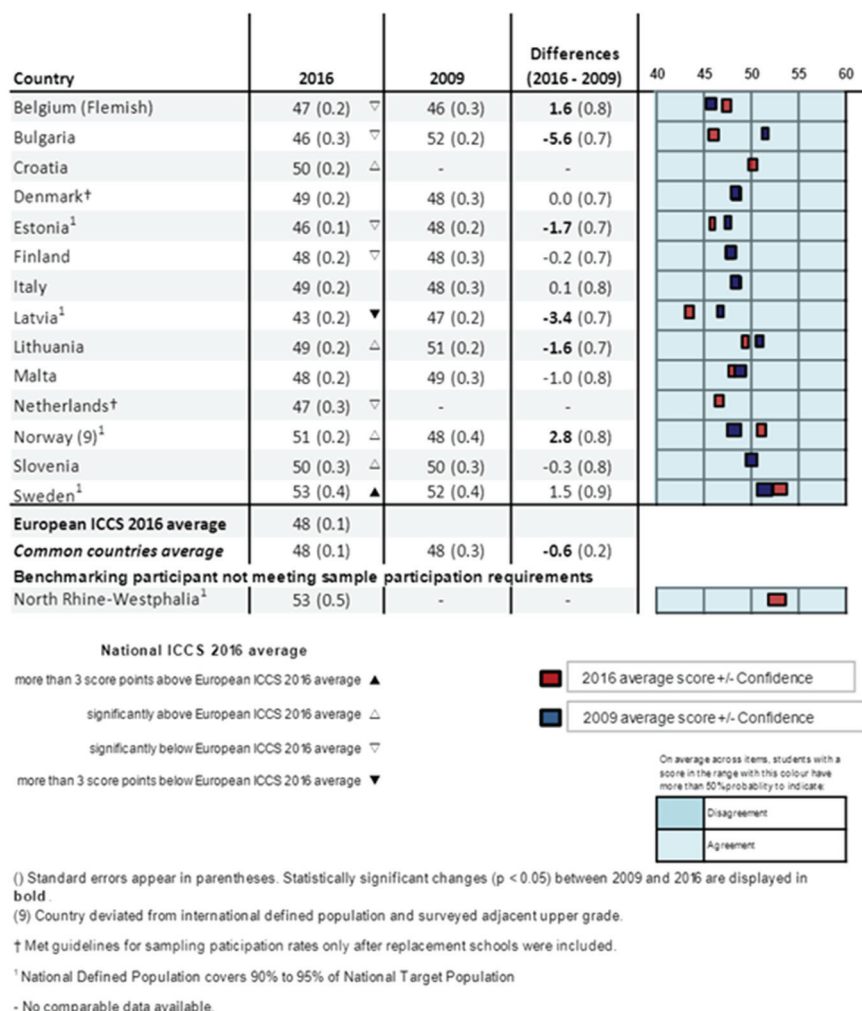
| Country | 2016 | | 2009 | Differences (2016 - 2009) | 40 45 50 55 60 |
|---|---|---|---|---|---|
| Belgium (Flemish) | 47 (0.2) | ▽ | 46 (0.3) | **1.6** (0.8) | |
| Bulgaria | 46 (0.3) | ▽ | 52 (0.2) | **-5.6** (0.7) | |
| Croatia | 50 (0.2) | △ | - | - | |
| Denmark† | 49 (0.2) | | 48 (0.3) | 0.0 (0.7) | |
| Estonia$^1$ | 46 (0.1) | ▽ | 48 (0.2) | **-1.7** (0.7) | |
| Finland | 48 (0.2) | ▽ | 48 (0.3) | -0.2 (0.7) | |
| Italy | 49 (0.2) | | 48 (0.3) | 0.1 (0.8) | |
| Latvia$^1$ | 43 (0.2) | ▼ | 47 (0.2) | **-3.4** (0.7) | |
| Lithuania | 49 (0.2) | △ | 51 (0.2) | **-1.6** (0.7) | |
| Malta | 48 (0.2) | | 49 (0.3) | -1.0 (0.8) | |
| Netherlands† | 47 (0.3) | ▽ | - | - | |
| Norway (9)$^1$ | 51 (0.2) | △ | 48 (0.4) | **2.8** (0.8) | |
| Slovenia | 50 (0.3) | △ | 50 (0.3) | -0.3 (0.8) | |
| Sweden$^1$ | 53 (0.4) | ▲ | 52 (0.4) | 1.5 (0.9) | |
| **European ICCS 2016 average** | 48 (0.1) | | | | |
| ***Common countries average*** | 48 (0.1) | | 48 (0.3) | **-0.6** (0.2) | |
| **Benchmarking participant not meeting sample participation requirements** | | | | | |
| North Rhine-Westphalia$^1$ | 53 (0.5) | | - | - | |

National ICCS 2016 average

more than 3 score points above European ICCS 2016 average ▲

significantly above European ICCS 2016 average △

significantly below European ICCS 2016 average ▽

more than 3 score points below European ICCS 2016 average ▼

2016 average score +/- Confidence

2009 average score +/- Confidence

On average across items, students with a score in the range with this colour have more than 50% probability to indicate:

Disagreement

Agreement

() Standard errors appear in parentheses. Statistically significant changes (p < 0.05) between 2009 and 2016 are displayed in **bold**.
(9) Country deviated from international defined population and surveyed adjacent upper grade.

† Met guidelines for sampling paticipation rates only after replacement schools were included.

$^1$ National Defined Population covers 90% to 95% of National Target Population

- No comparable data available.